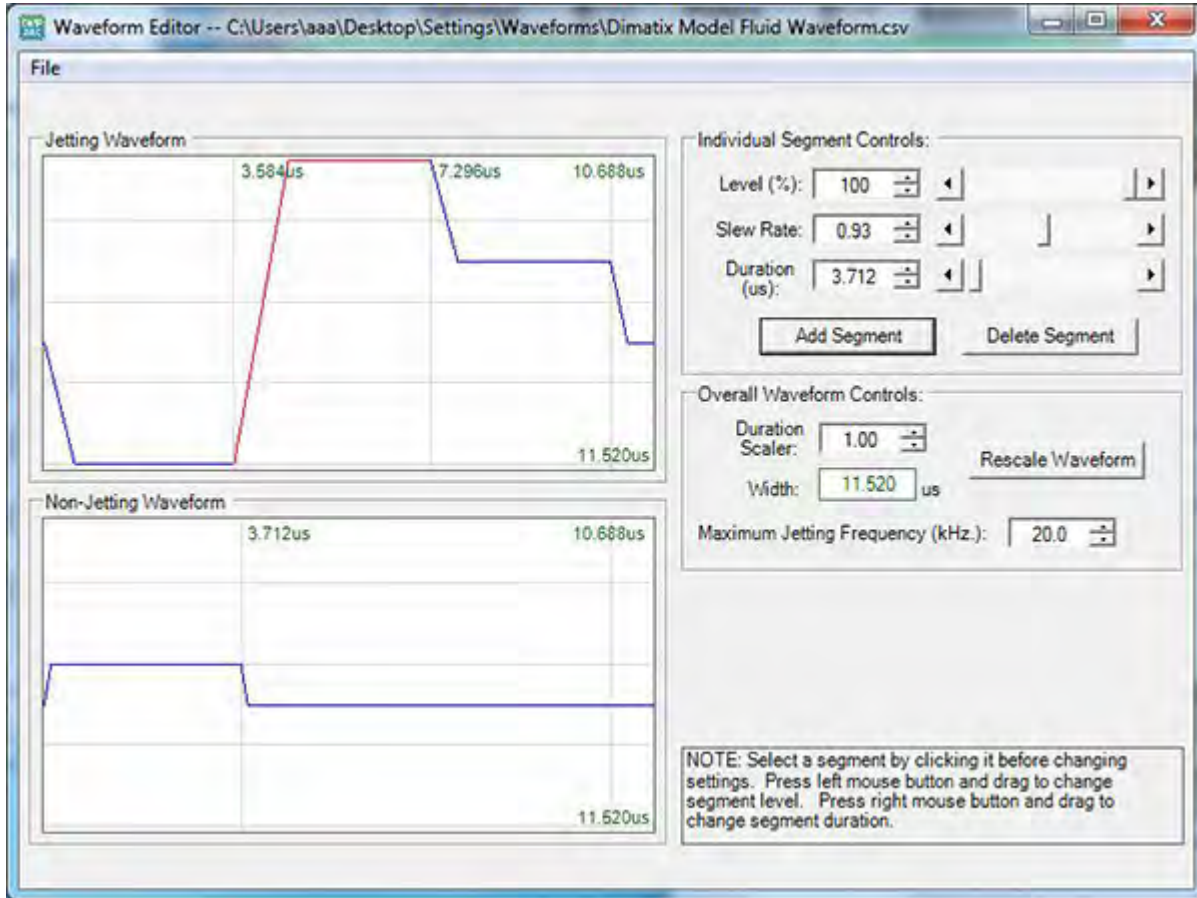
Waveform Editor -- C:\Users\aaa\Desktop\Settings\Waveforms\Dimatix Model Fluid Waveform.csv

File

Jetting Waveform

3.584us

7.296us

10.688us

11.520us

Non-Jetting Waveform

3.712us

10.688us

11.520us

Individual Segment Controls:

Level (%): 100

Slew Rate: 0.93

Duration (us): 3.712

Add Segment

Delete Segment

Overall Waveform Controls:

Duration Scaler: 1.00

Rescale Waveform

Width: 11.520 us

Maximum Jetting Frequency (kHz.): 20.0

NOTE: Select a segment by clicking it before changing settings. Press left mouse button and drag to change segment level. Press right mouse button and drag to change segment duration.